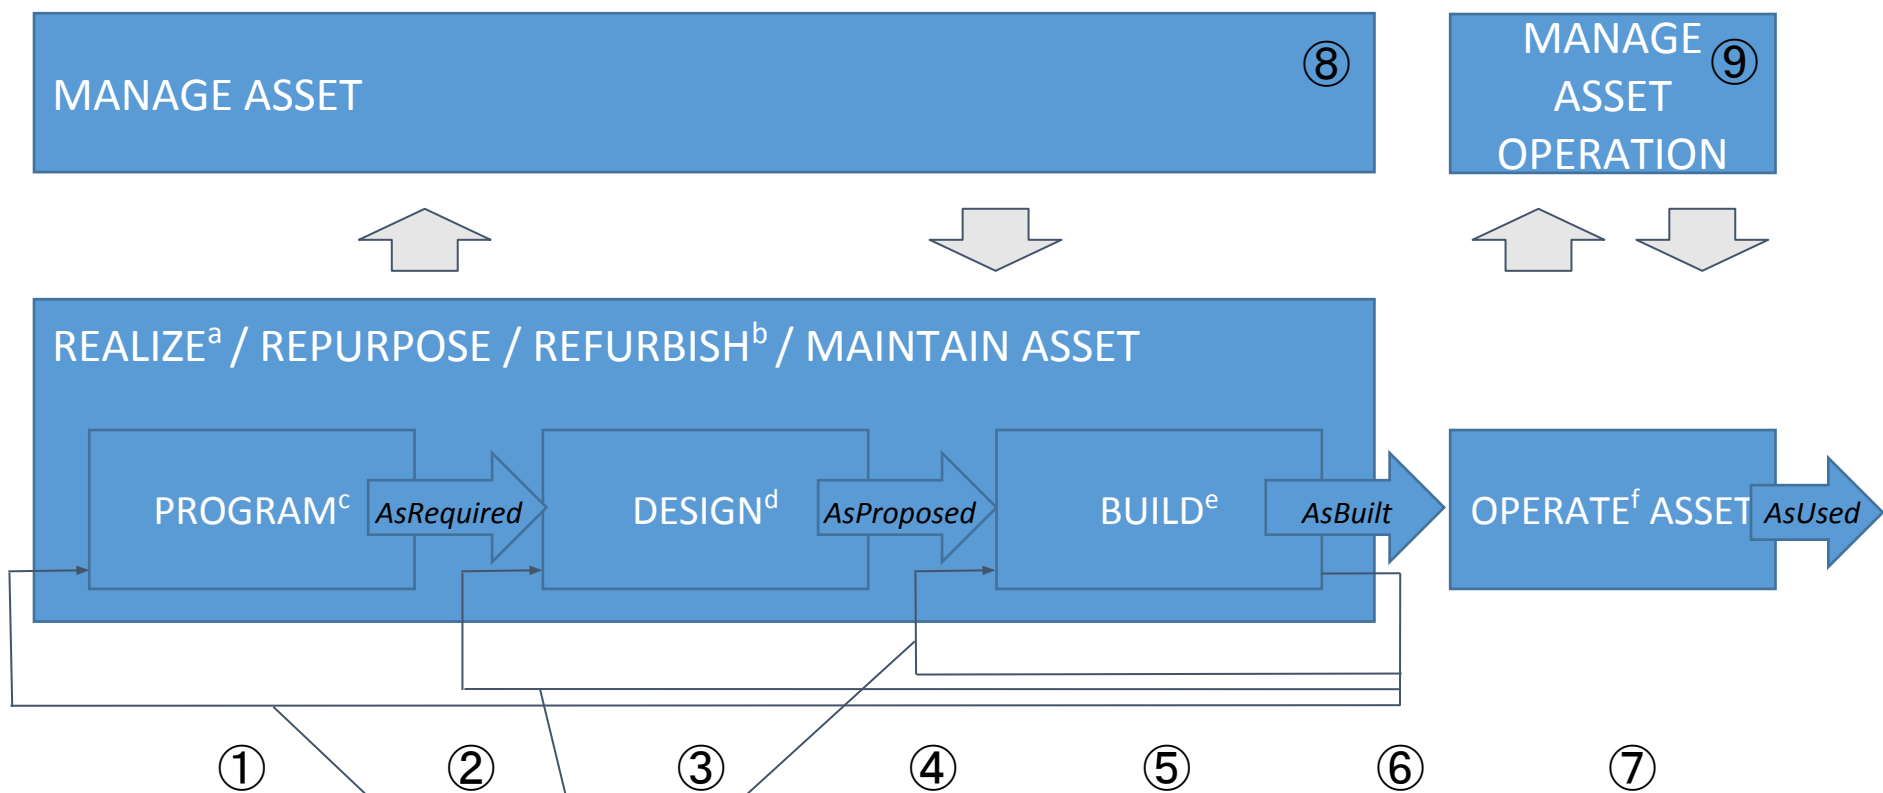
MANAGE ASSET ⑧

MANAGE ASSET OPERATION ⑨

REALIZE$^{a}$ / REPURPOSE / REFURBISH$^{b}$ / MAINTAIN ASSET

PROGRAM$^{c}$

AsRequired

DESIGN$^{d}$

AsProposed

BUILD$^{e}$

AsBuilt

OPERATE$^{f}$ ASSET

AsUsed

① ② ③ ④ ⑤ ⑥ ⑦